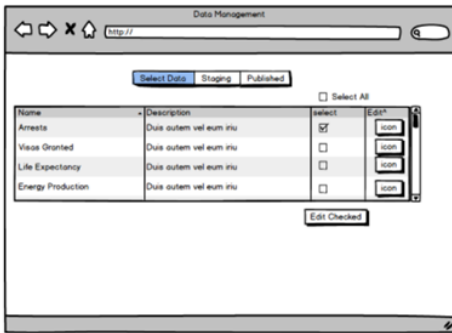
Data Management

http://

Select Data | Staging | Published

Select All

| Name | Description | select | Edit* |
|---|---|---|---|
| Arrests | Duis autem vel eum iriu | ☑ | icon |
| Visas Granted | Duis autem vel eum iriu | ☐ | icon |
| Life Expectancy | Duis autem vel eum iriu | ☐ | icon |
| Energy Production | Duis autem vel eum iriu | ☐ | icon |

Edit Checked